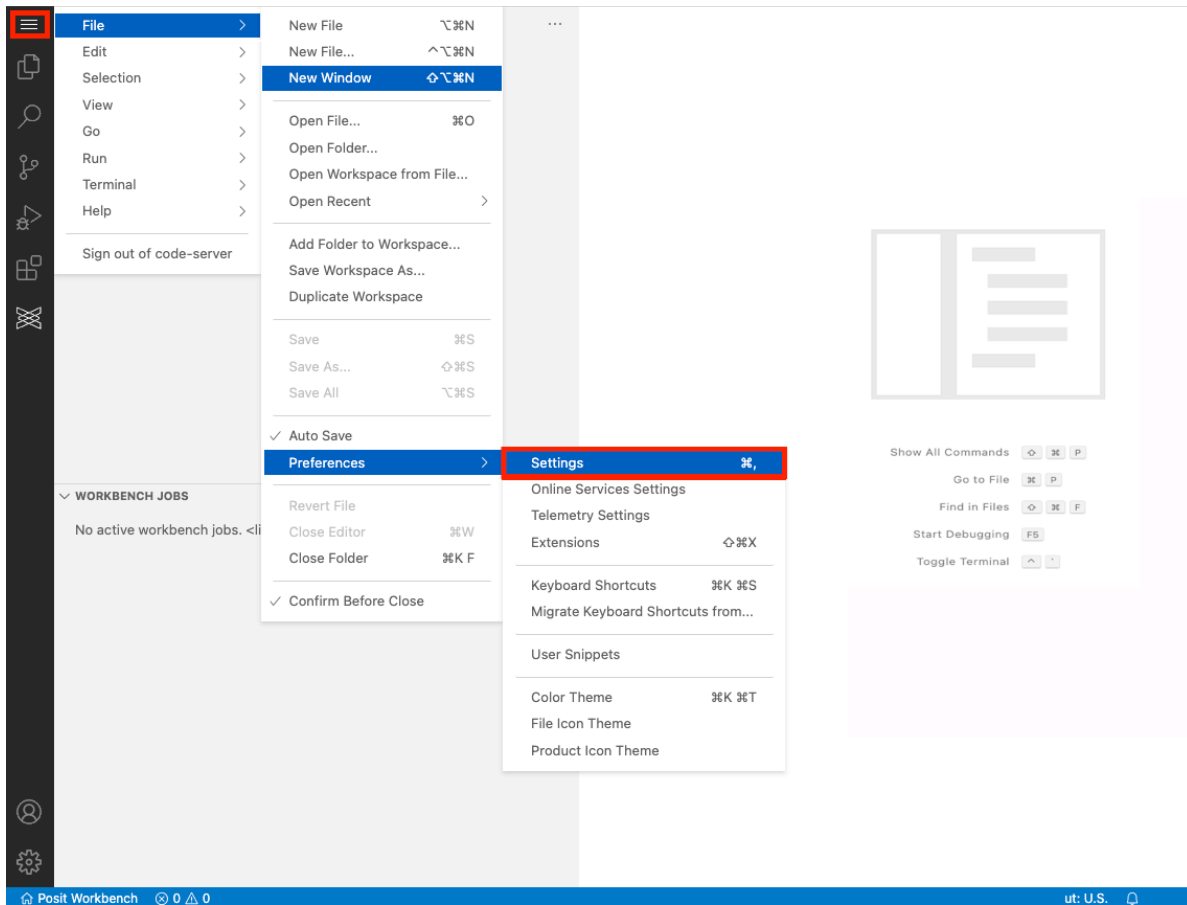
File
Edit
Selection
View
Go
Run
Terminal
Help

Sign out of code-server

New File ⌥⌘N
New File... ^⌥⌘N
New Window ⇧⌥⌘N

Open File... ⌘O
Open Folder...
Open Workspace from File...
Open Recent

Add Folder to Workspace...
Save Workspace As...
Duplicate Workspace

Save ⌘S
Save As... ⇧⌘S
Save All ⌥⌘S

✓ Auto Save
Preferences

Revert File
Close Editor ⌘W
Close Folder ⌘K F

✓ Confirm Before Close

Settings ⌘,
Online Services Settings
Telemetry Settings
Extensions ⇧⌘X

Keyboard Shortcuts ⌘K ⌘S
Migrate Keyboard Shortcuts from...

User Snippets

Color Theme ⌘K ⌘T
File Icon Theme
Product Icon Theme

...

WORKBENCH JOBS
No active workbench jobs. <li

Show All Commands ⇧ ⌘ P
Go to File ⌘ P
Find in Files ⇧ ⌘ F
Start Debugging F5
Toggle Terminal ^ `

Posit Workbench ⊗ 0 ⚠ 0
ut: U.S.